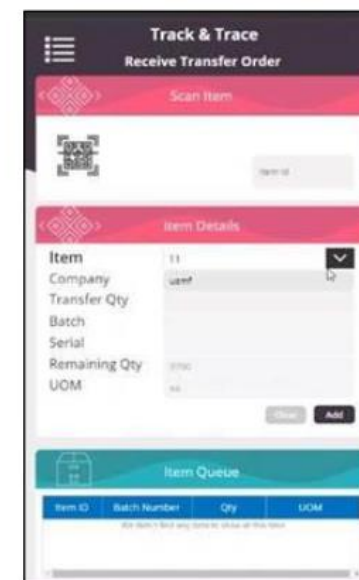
Track & Trace
Receive Transfer Order

Scan Item

Item Id

Item Details

Item
11
Company
usmf
Transfer Qty
Batch
Serial
Remaining Qty
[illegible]
UOM
ea

Clear
Add

Item Queue

| Item ID | Batch Number | Qty | UOM |
|---|---|---|---|
| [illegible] | | | |